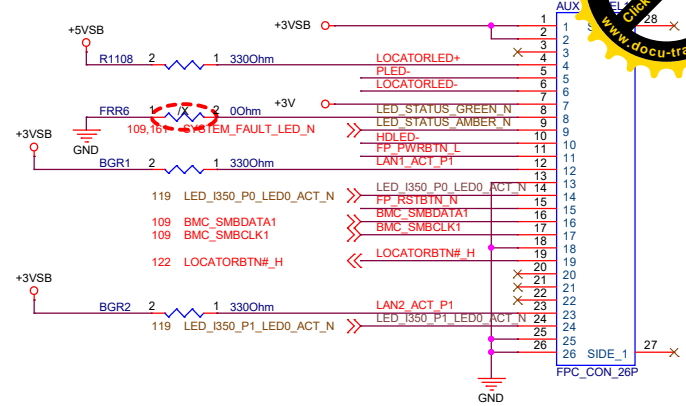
AUX
+5VSB
+3VSB
R1108 2 1 330Ohm
LOCATORLED+
PLED-
LOCATORLED-
+3V
FRR6 1 /X 2 0Ohm
LED_STATUS_GREEN_N
LED_STATUS_AMBER_N
GND
109,161 SYSTEM_FAULT_LED_N
+3VSB
HDLED-
FP_PWRBTN_L
BGR1 2 1 330Ohm
LAN1_ACT_P1
119 LED_I350_P0_LED0_ACT_N
LED_I350_P0_LED0_ACT_N
FP_RSTBTN_N
109 BMC_SMBDATA1
BMC_SMBDATA1
109 BMC_SMBCLK1
BMC_SMBCLK1
122 LOCATORBTN#_H
LOCATORBTN#_H
+3VSB
BGR2 2 1 330Ohm
LAN2_ACT_P1
119 LED_I350_P1_LED0_ACT_N
LED_I350_P1_LED0_ACT_N
GND
1 2 3 4 5 6 7 8 9 10 11 12 13 14 15 16 17 18 19 20 21 22 23 24 25 26
1 2 3 4 5 6 7 8 9 10 11 12 13 14 15 16 17 18 19 20 21 22 23 24 25 26
28
27
SIDE_1
FPC_CON_26P
Click
www.docu-tra